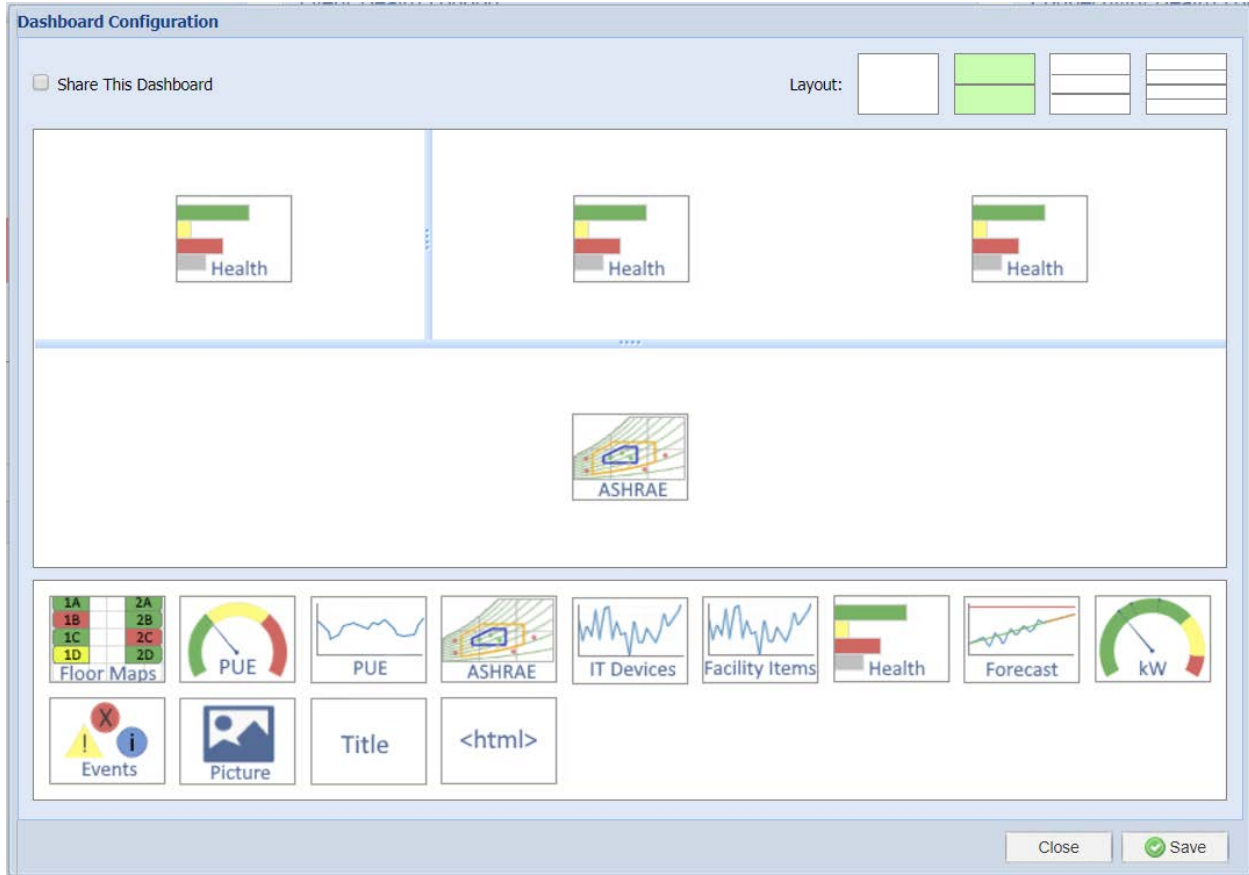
Dashboard Configuration

Share This Dashboard

Layout:

Health

Health

Health

ASHRAE

| 1A | 2A |
|---|---|
| 1B | 2B |
| 1C | 2C |
| 1D | 2D |

Floor Maps

PUE

PUE

ASHRAE

IT Devices

Facility Items

Health

Forecast

kW

X ! i

Events

Picture

Title

<html>

Close

Save